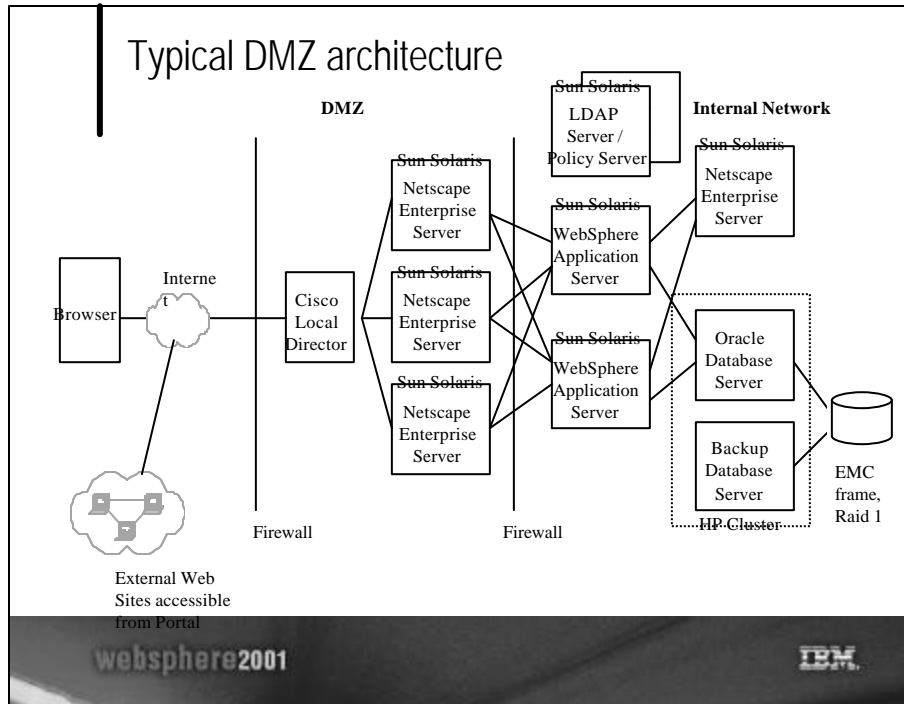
Typical DMZ architecture

DMZ

Internal Network

Sun Solaris
LDAP Server / Policy Server

Sun Solaris
Netscape Enterprise Server

Sun Solaris
Netscape Enterprise Server

Sun Solaris
Netscape Enterprise Server

Sun Solaris
Netscape Enterprise Server

Sun Solaris
WebSphere Application Server

Sun Solaris
WebSphere Application Server

Browser

Interne t

Cisco Local Director

Oracle Database Server

Backup Database Server

HP Cluster

EMC frame, Raid 1

Firewall

Firewall

External Web Sites accessible from Portal

websphere2001

IBM.